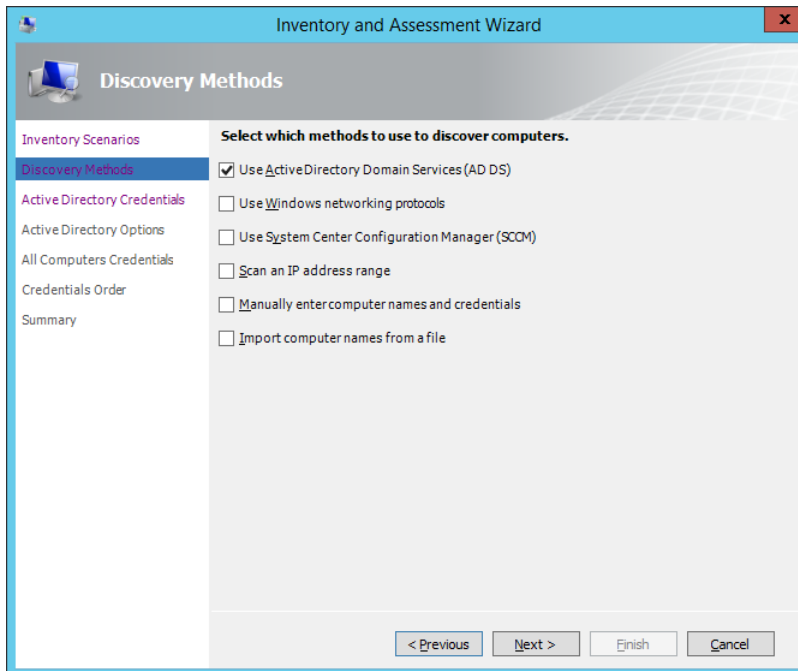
Inventory and Assessment Wizard

Discovery Methods

Inventory Scenarios
Discovery Methods
Active Directory Credentials
Active Directory Options
All Computers Credentials
Credentials Order
Summary

Select which methods to use to discover computers.

Use Active Directory Domain Services (AD DS)

Use Windows networking protocols

Use System Center Configuration Manager (SCCM)

Scan an IP address range

Manually enter computer names and credentials

Import computer names from a file

< Previous
Next >
Finish
Cancel